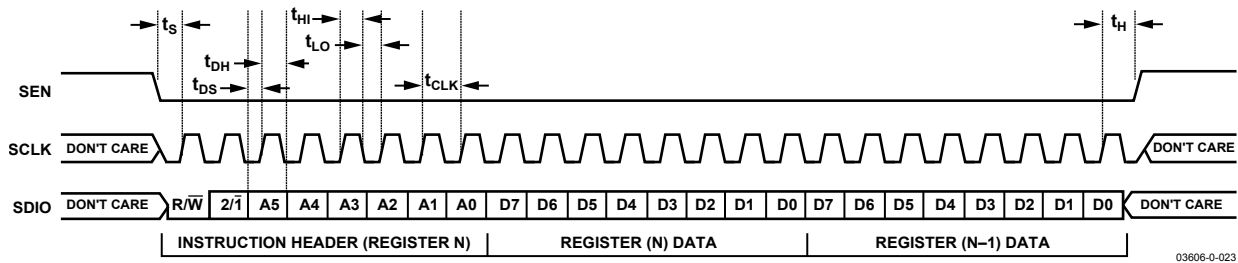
$t_S$ $t_{HI}$ $t_{LO}$ $t_{DH}$ $t_{DS}$ $t_{CLK}$ $t_H$

SEN

SCLK DON'T CARE DON'T CARE

SDIO DON'T CARE R/$\overline{W}$ 2/$\overline{1}$ A5 A4 A3 A2 A1 A0 D7 D6 D5 D4 D3 D2 D1 D0 D7 D6 D5 D4 D3 D2 D1 D0 DON'T CARE

INSTRUCTION HEADER (REGISTER N) REGISTER (N) DATA REGISTER (N–1) DATA

03606-0-023